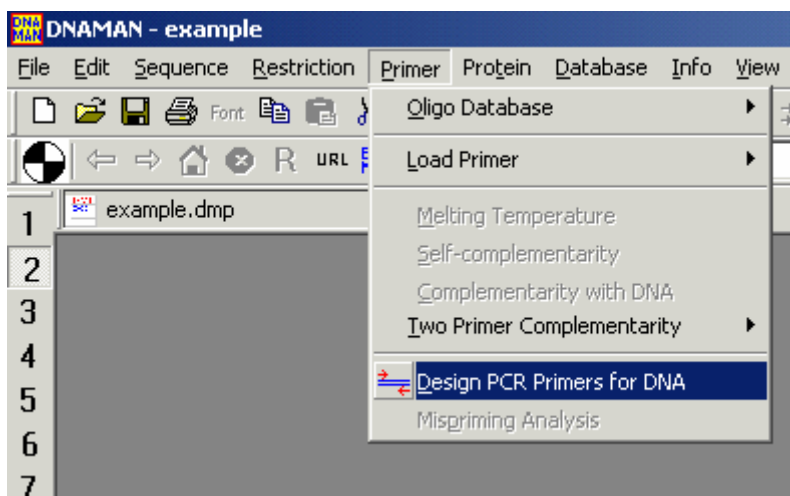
DNA MAN DNAMAN - example

File Edit Sequence Restriction Primer Protein Database Info View

Font URL

1
2
3
4
5
6
7

example.dmp

Oligo Database
Load Primer
Melting Temperature
Self-complementarity
Complementarity with DNA
Two Primer Complementarity
Design PCR Primers for DNA
Mispriming Analysis